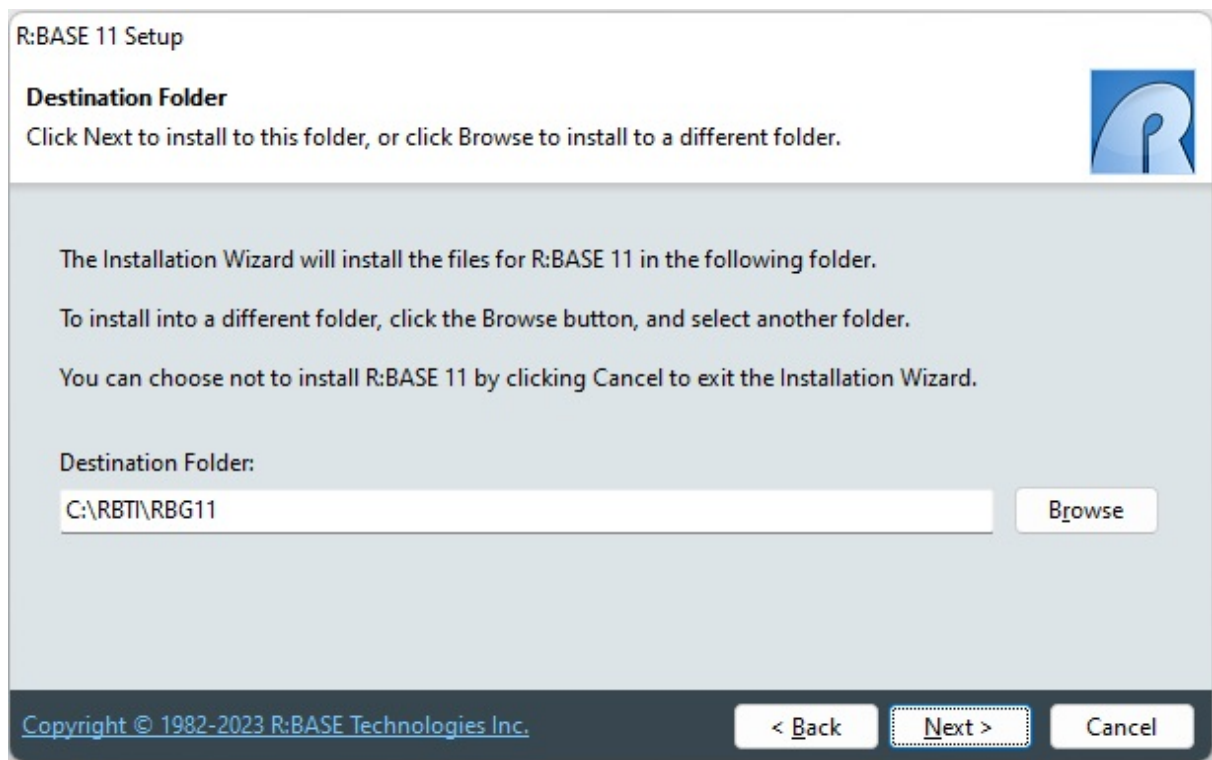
R:BASE 11 Setup

**Destination Folder**
Click Next to install to this folder, or click Browse to install to a different folder.

The Installation Wizard will install the files for R:BASE 11 in the following folder.

To install into a different folder, click the Browse button, and select another folder.

You can choose not to install R:BASE 11 by clicking Cancel to exit the Installation Wizard.

Destination Folder:

C:\RBTI\RBG11

Browse

Copyright © 1982-2023 R:BASE Technologies Inc.

< Back

Next >

Cancel